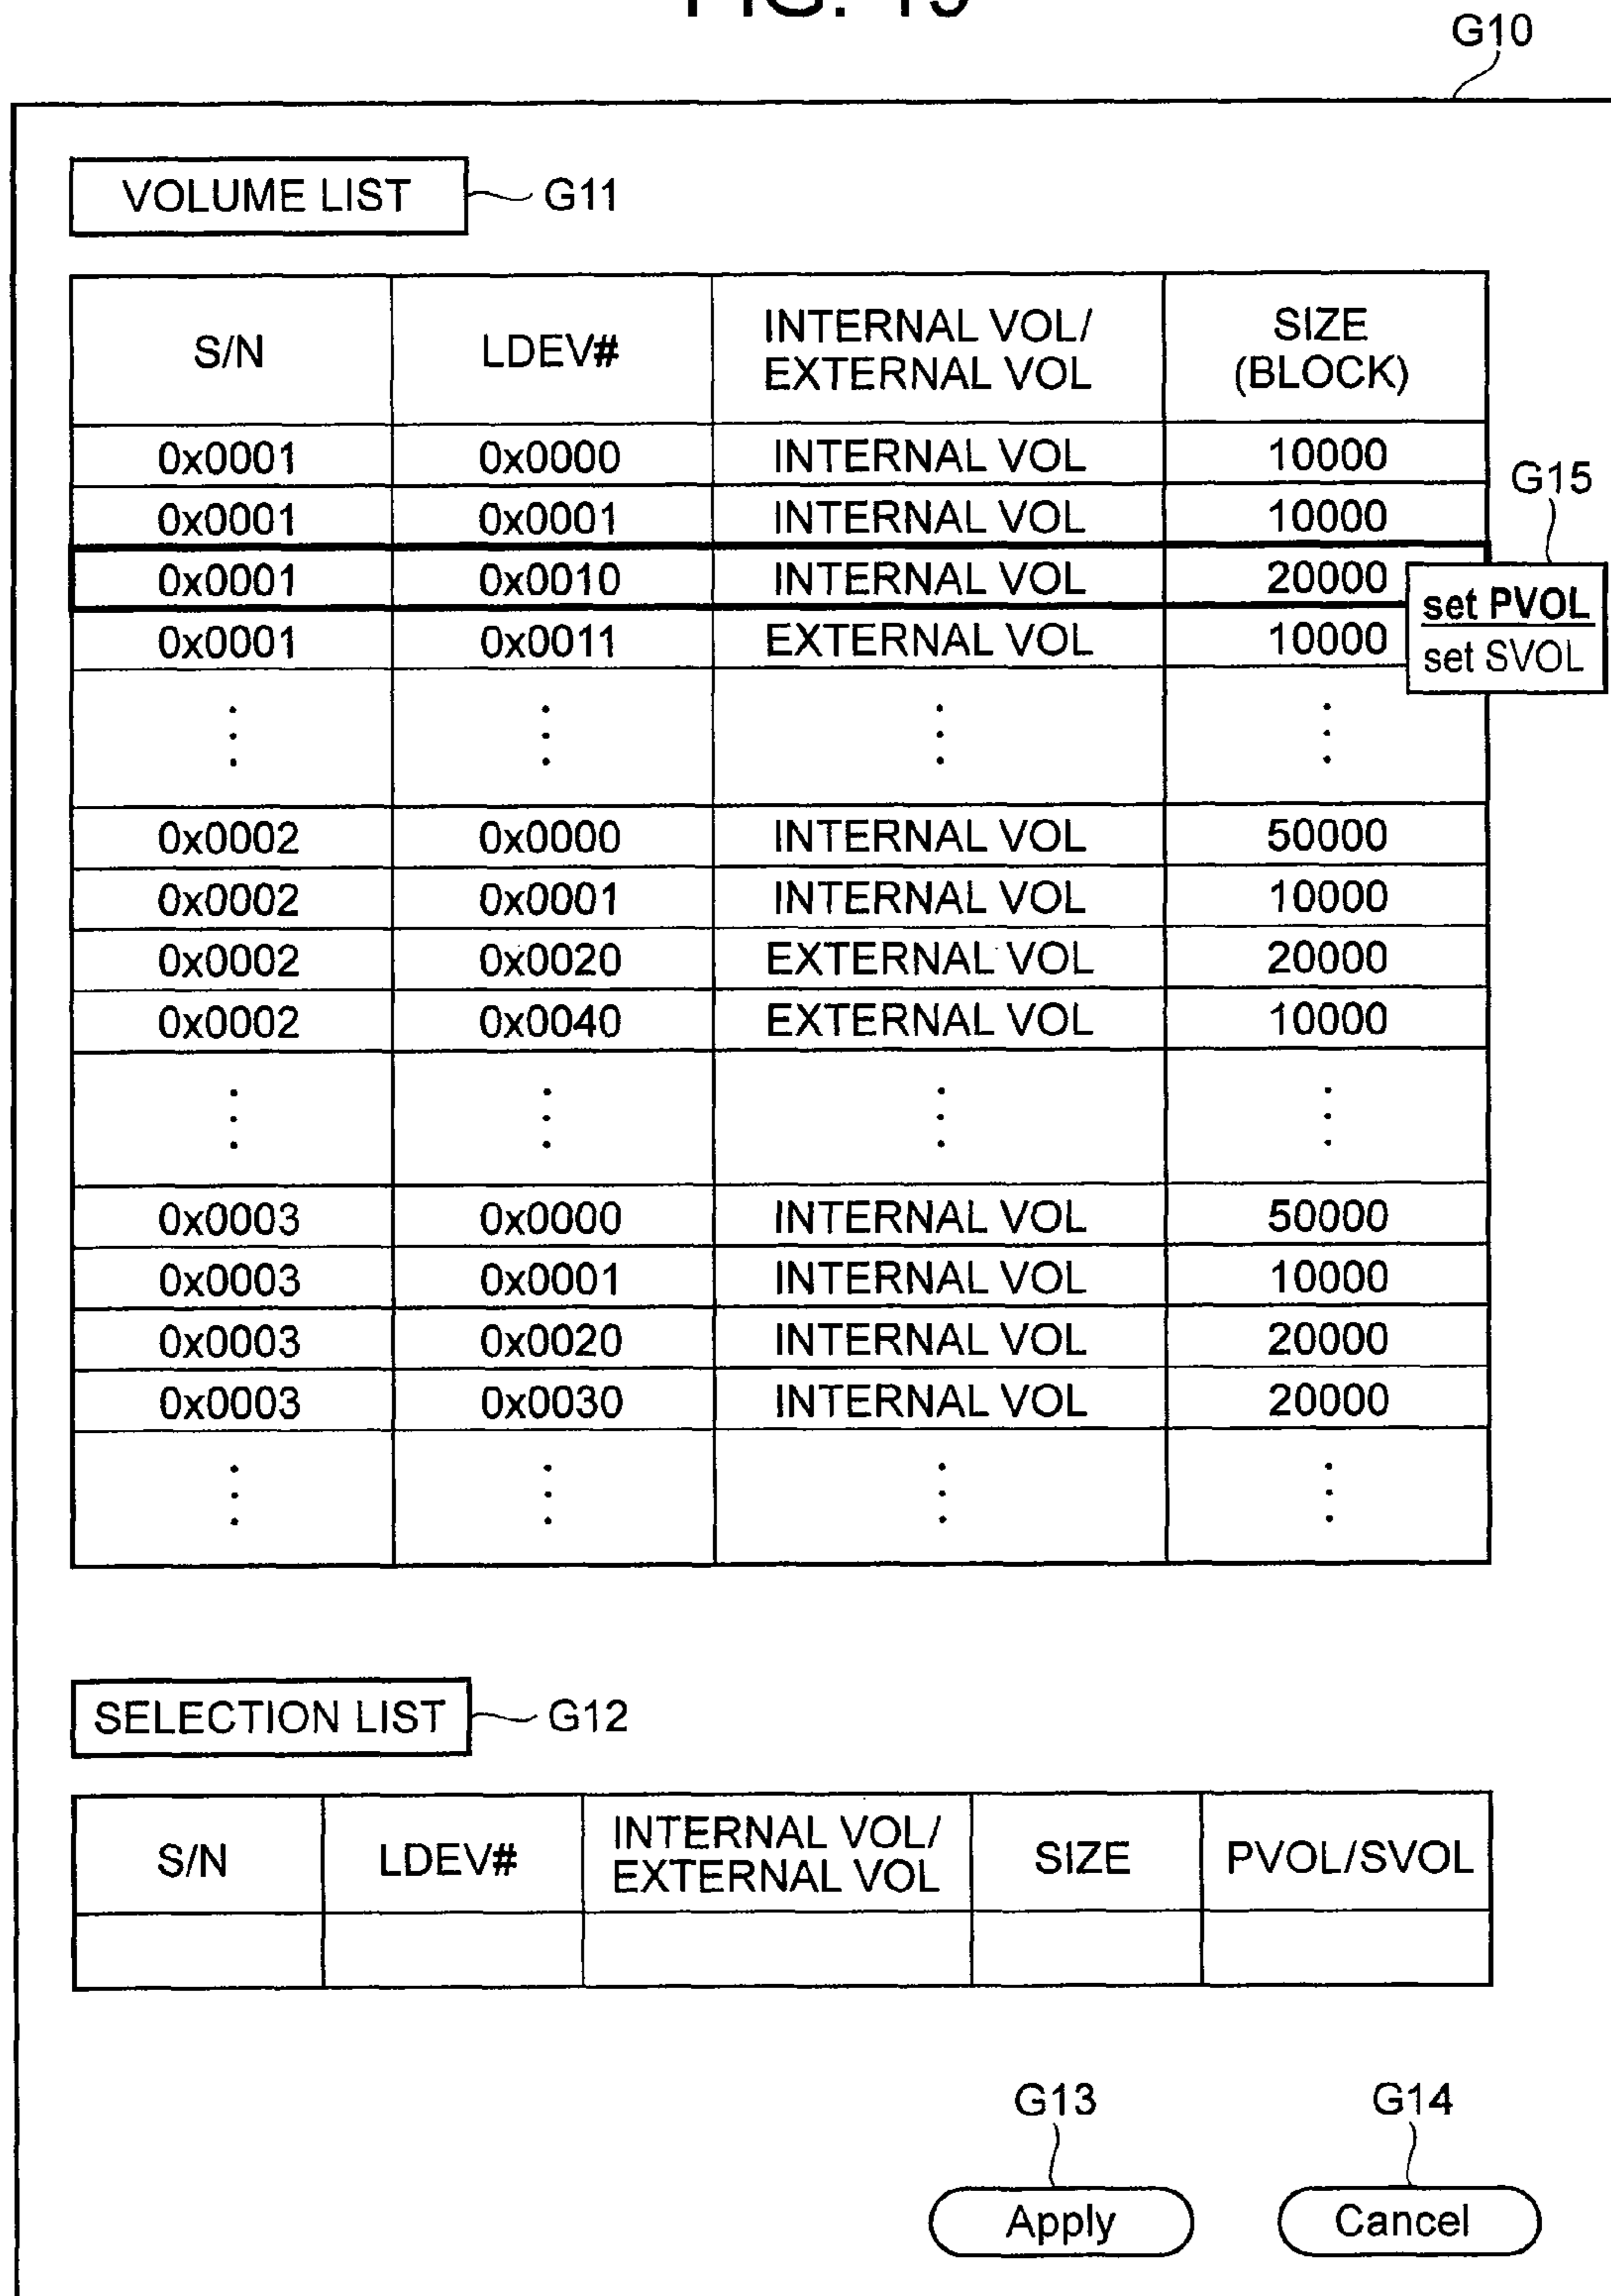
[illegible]

G10

VOLUME LIST G11

| S/N | LDEV# | INTERNAL VOL/ EXTERNAL VOL | SIZE (BLOCK) |
|---|---|---|---|
| 0x0001 | 0x0000 | INTERNAL VOL | 10000 |
| 0x0001 | 0x0001 | INTERNAL VOL | 10000 |
| 0x0001 | 0x0010 | INTERNAL VOL | 20000 |
| 0x0001 | 0x0011 | EXTERNAL VOL | 10000 |
| ⋮ | ⋮ | ⋮ | ⋮ |
| 0x0002 | 0x0000 | INTERNAL VOL | 50000 |
| 0x0002 | 0x0001 | INTERNAL VOL | 10000 |
| 0x0002 | 0x0020 | EXTERNAL VOL | 20000 |
| 0x0002 | 0x0040 | EXTERNAL VOL | 10000 |
| ⋮ | ⋮ | ⋮ | ⋮ |
| 0x0003 | 0x0000 | INTERNAL VOL | 50000 |
| 0x0003 | 0x0001 | INTERNAL VOL | 10000 |
| 0x0003 | 0x0020 | INTERNAL VOL | 20000 |
| 0x0003 | 0x0030 | INTERNAL VOL | 20000 |
| ⋮ | ⋮ | ⋮ | ⋮ |

G15
set PVOL
set SVOL

SELECTION LIST G12

| S/N | LDEV# | INTERNAL VOL/ EXTERNAL VOL | SIZE | PVOL/SVOL |
|---|---|---|---|---|
| | | | | |

G13 G14
Apply Cancel